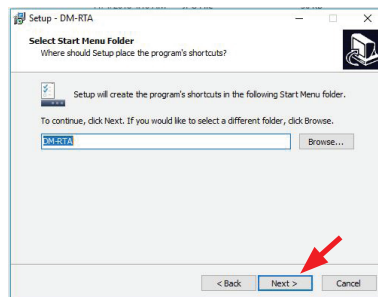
Setup - DM-RTA

Select Start Menu Folder
Where should Setup place the program's shortcuts?

Setup will create the program's shortcuts in the following Start Menu folder.

To continue, click Next. If you would like to select a different folder, click Browse.

DM-RTA

Browse...

< Back
Next >
Cancel